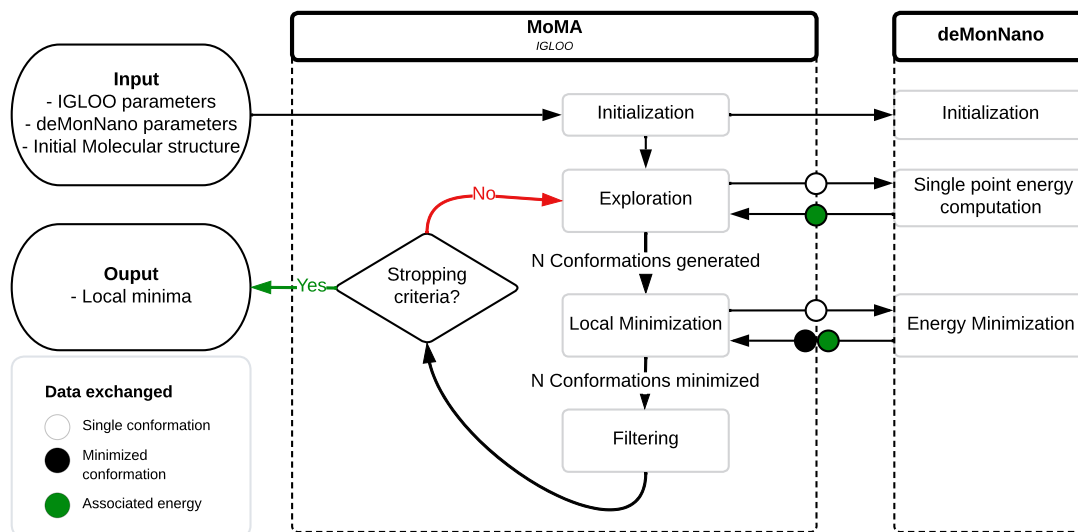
MoMA
IGLOO

deMonNano

Input
- IGLOO parameters
- deMonNano parameters
- Initial Molecular structure

Initialization

Initialization

No

Exploration

Single point energy computation

N Conformations generated

Ouput
- Local minima

Yes

Stropping criteria?

Local Minimization

Energy Minimization

N Conformations minimized

Filtering

Data exchanged

Single conformation

Minimized conformation

Associated energy